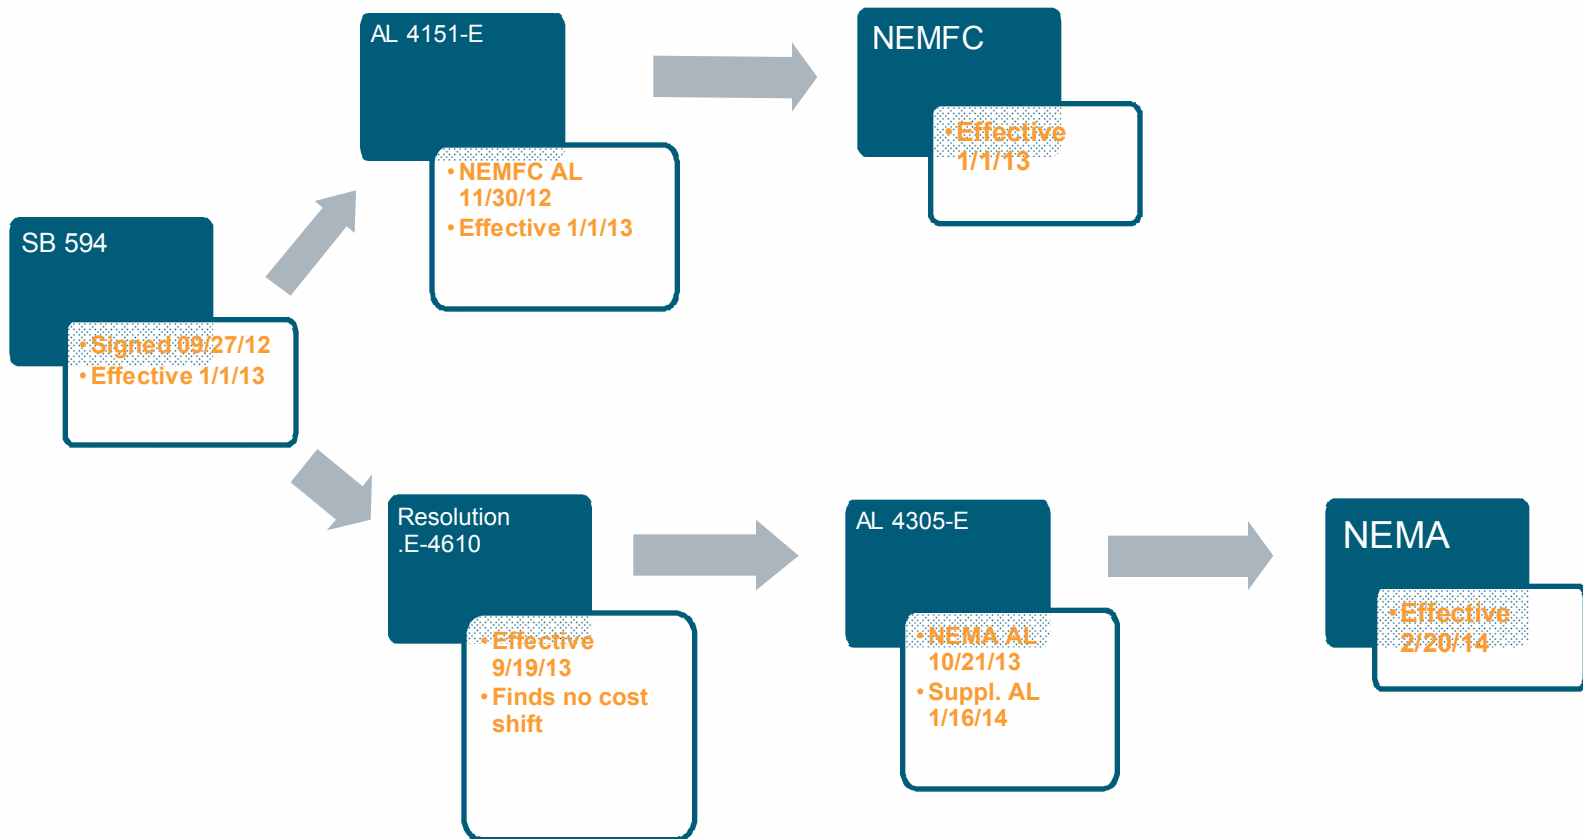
SB 594

• Signed 09/27/12
• Effective 1/1/13

AL 4151-E

• NEMFC AL 11/30/12
• Effective 1/1/13

NEMFC

• Effective 1/1/13

Resolution .E-4610

• Effective 9/19/13
• Finds no cost shift

AL 4305-E

• NEMA AL 10/21/13
• Suppl. AL 1/16/14

NEMA

• Effective 2/20/14